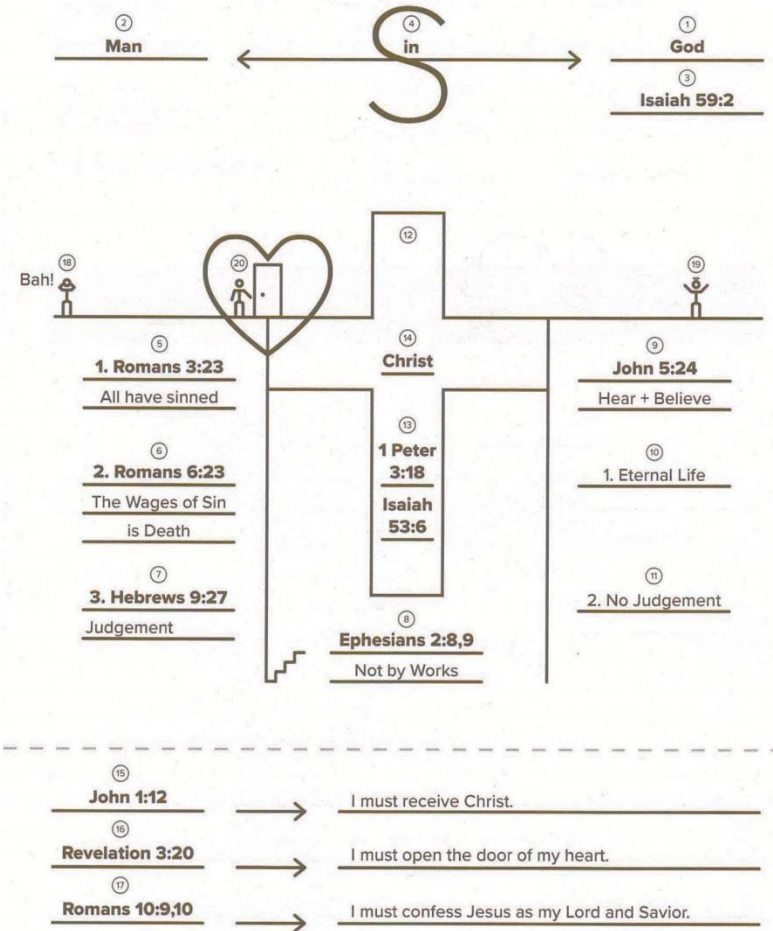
② Man

④ Sin

① God

③ Isaiah 59:2

⑱ Bah!

⑳

⑫

⑲

⑤ 1. Romans 3:23

All have sinned

⑥ 2. Romans 6:23

The Wages of Sin is Death

⑦ 3. Hebrews 9:27

Judgement

⑭ Christ

⑬ 1 Peter 3:18

Isaiah 53:6

⑧ Ephesians 2:8,9

Not by Works

⑨ John 5:24

Hear + Believe

⑩ 1. Eternal Life

⑪ 2. No Judgement

⑮ John 1:12 I must receive Christ.

⑯ Revelation 3:20 I must open the door of my heart.

⑰ Romans 10:9,10 I must confess Jesus as my Lord and Savior.